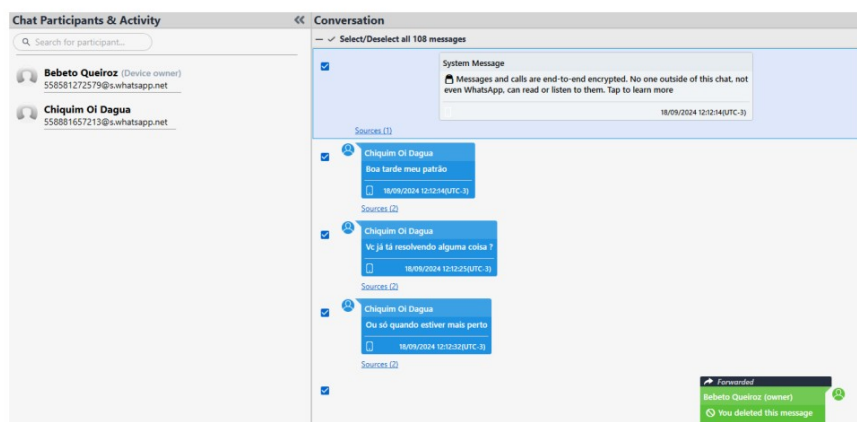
Chat Participants & Activity

«

Search for participant...

Bebeto Queiroz (Device owner)
558581272579@s.whatsapp.net

Chiquim Oi Dagua
558881657213@s.whatsapp.net

Conversation

— ✓ Select/Deselect all 108 messages

System Message
Messages and calls are end-to-end encrypted. No one outside of this chat, not even WhatsApp, can read or listen to them. Tap to learn more
18/09/2024 12:12:14(UTC-3)

Sources (1)

Chiquim Oi Dagua
Boa tarde meu patrão
18/09/2024 12:12:14(UTC-3)

Sources (2)

Chiquim Oi Dagua
Vc já tá resolvendo alguma coisa ?
18/09/2024 12:12:25(UTC-3)

Sources (2)

Chiquim Oi Dagua
Ou só quando estiver mais perto
18/09/2024 12:12:32(UTC-3)

Sources (2)

Forwarded
Bebeto Queiroz (owner)
You deleted this message